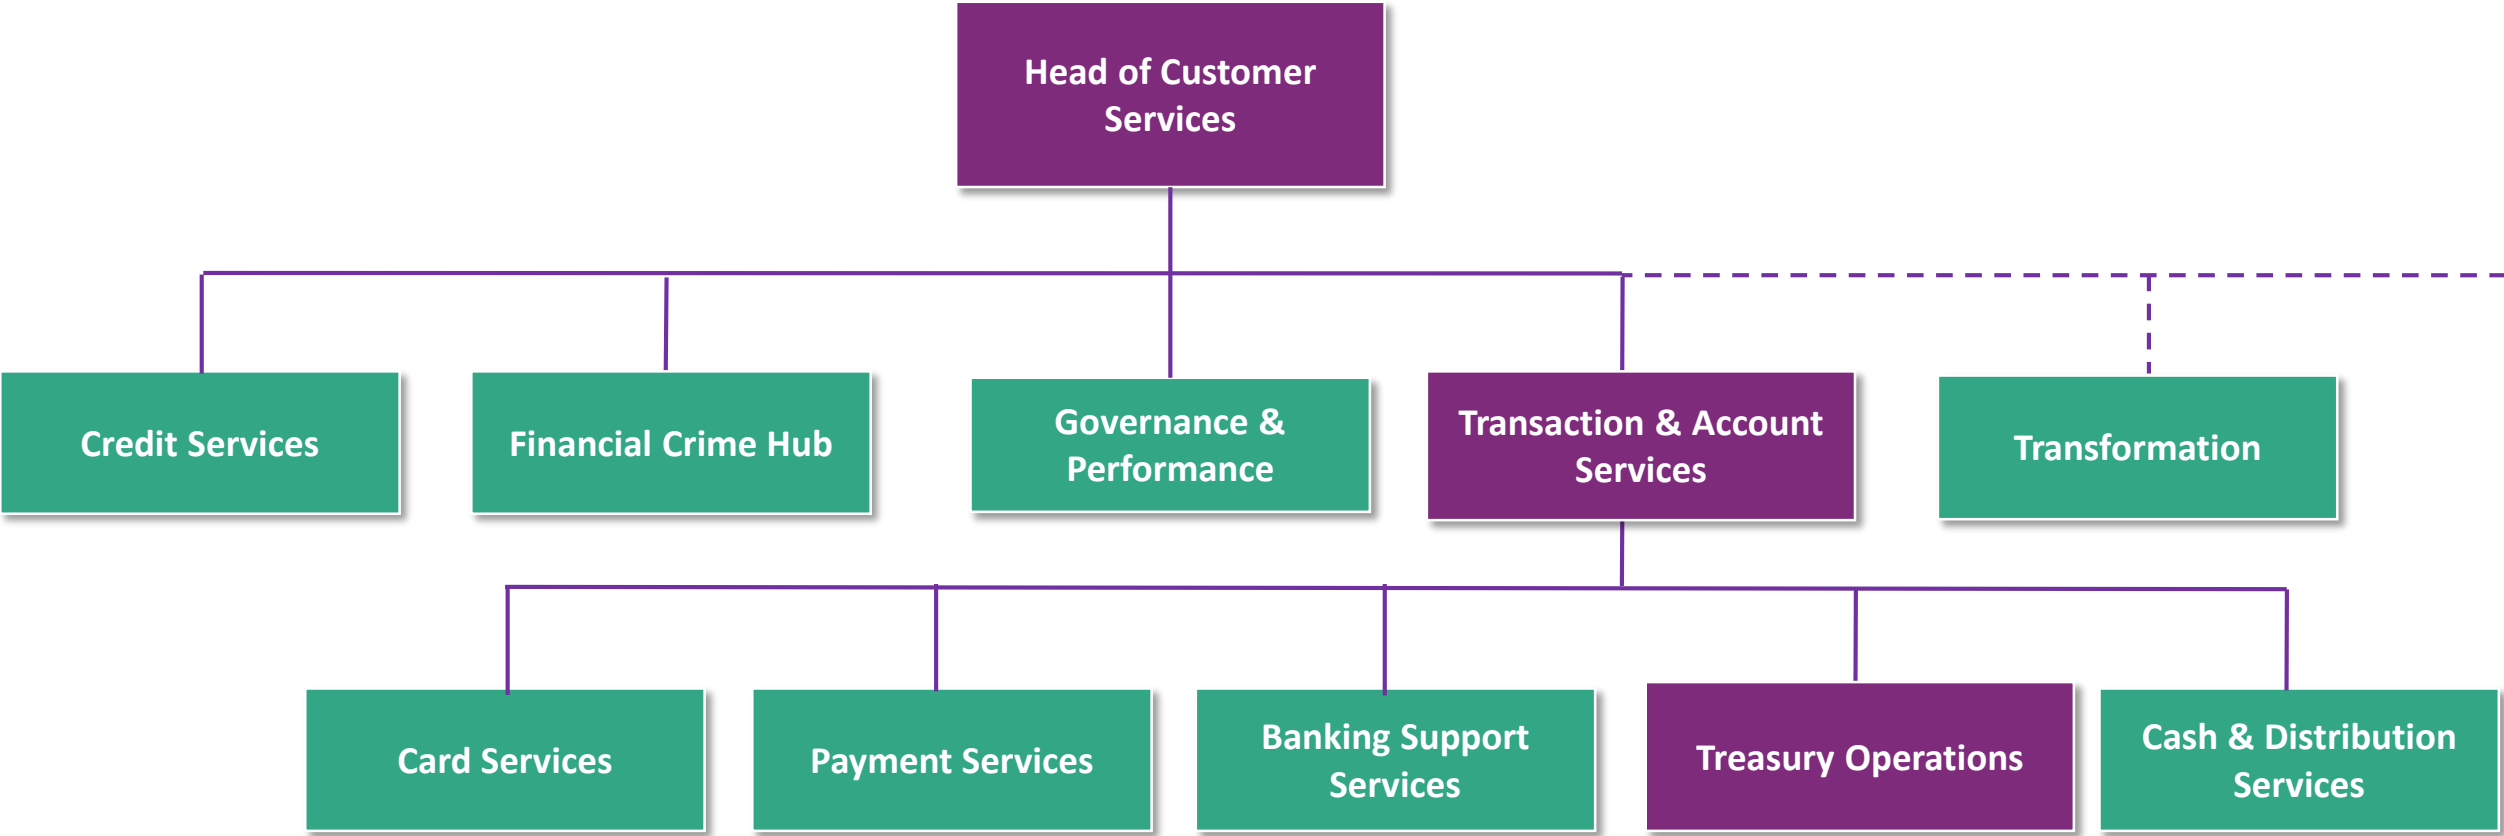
Head of Customer Services

Credit Services

Financial Crime Hub

Governance & Performance

Transaction & Account Services

Transformation

Card Services

Payment Services

Banking Support Services

Treasury Operations

Cash & Distribution Services